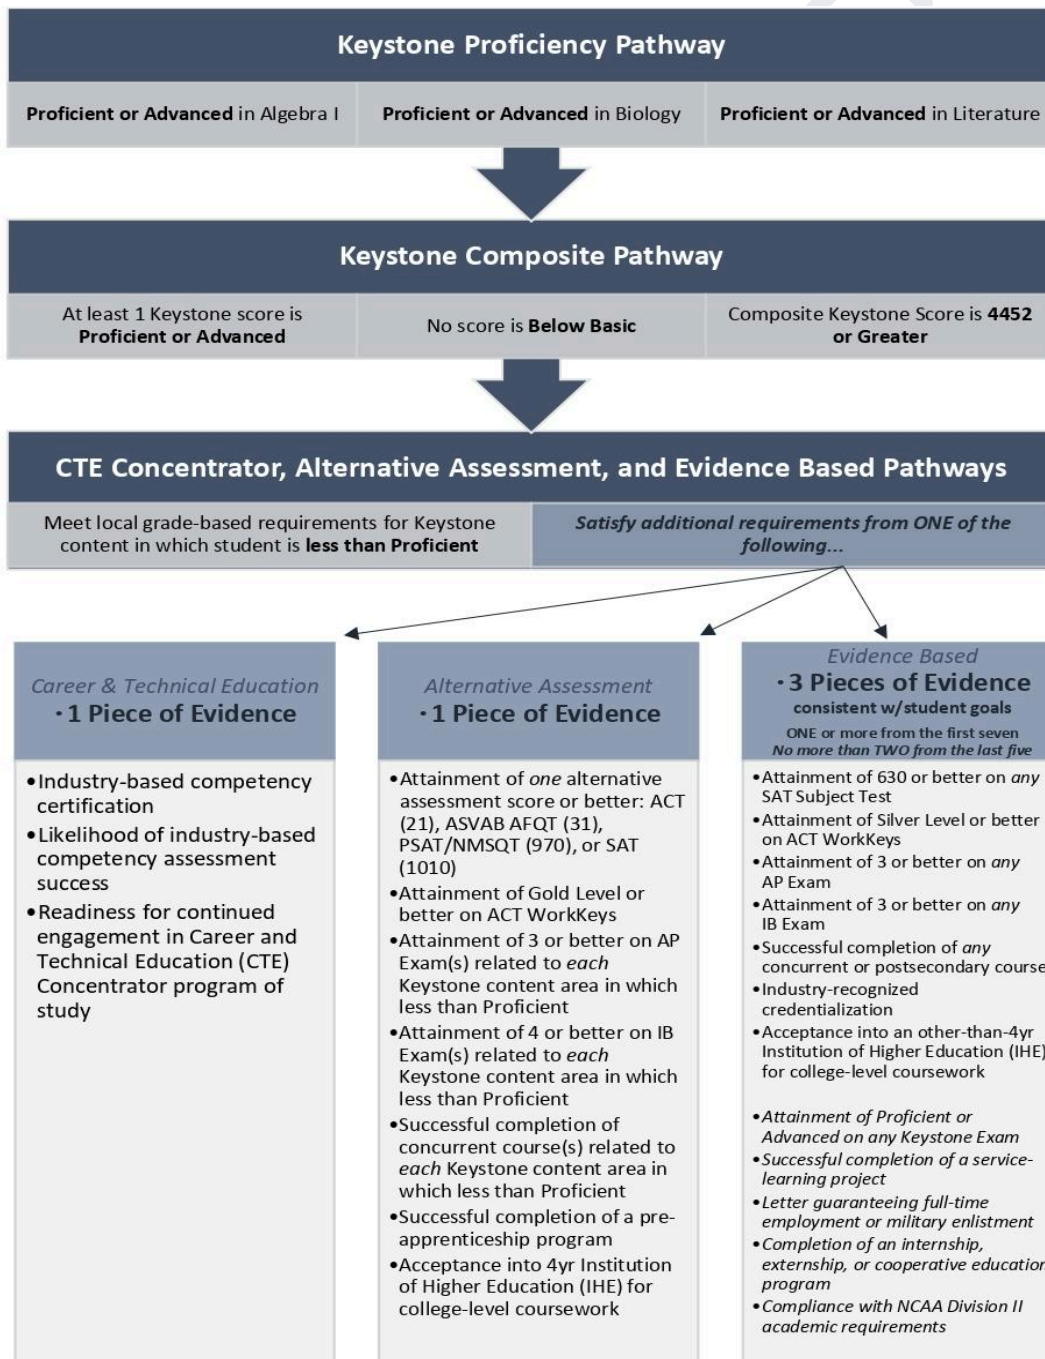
Keystone Proficiency Pathway

| Proficient or Advanced in Algebra I | Proficient or Advanced in Biology | Proficient or Advanced in Literature |
|---|---|---|

Keystone Composite Pathway

| At least 1 Keystone score is Proficient or Advanced | No score is Below Basic | Composite Keystone Score is 4452 or Greater |
|---|---|---|

CTE Concentrator, Alternative Assessment, and Evidence Based Pathways

| Meet local grade-based requirements for Keystone content in which student is less than Proficient | Satisfy additional requirements from ONE of the following... |
|---|---|

Career & Technical Education
· 1 Piece of Evidence

• Industry-based competency certification
• Likelihood of industry-based competency assessment success
• Readiness for continued engagement in Career and Technical Education (CTE) Concentrator program of study

Alternative Assessment
· 1 Piece of Evidence

• Attainment of one alternative assessment score or better: ACT (21), ASVAB AFQT (31), PSAT/NMSQT (970), or SAT (1010)
• Attainment of Gold Level or better on ACT WorkKeys
• Attainment of 3 or better on AP Exam(s) related to each Keystone content area in which less than Proficient
• Attainment of 4 or better on IB Exam(s) related to each Keystone content area in which less than Proficient
• Successful completion of concurrent course(s) related to each Keystone content area in which less than Proficient
• Successful completion of a pre-apprenticeship program
• Acceptance into 4yr Institution of Higher Education (IHE) for college-level coursework

Evidence Based
· 3 Pieces of Evidence
consistent w/student goals
ONE or more from the first seven
No more than TWO from the last five

• Attainment of 630 or better on any SAT Subject Test
• Attainment of Silver Level or better on ACT WorkKeys
• Attainment of 3 or better on any AP Exam
• Attainment of 3 or better on any IB Exam
• Successful completion of any concurrent or postsecondary course
• Industry-recognized credentialization
• Acceptance into an other-than-4yr Institution of Higher Education (IHE) for college-level coursework

• Attainment of Proficient or Advanced on any Keystone Exam
• Successful completion of a service-learning project
• Letter guaranteeing full-time employment or military enlistment
• Completion of an internship, externship, or cooperative educatio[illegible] program
• Compliance with NCAA Division II academic requirements